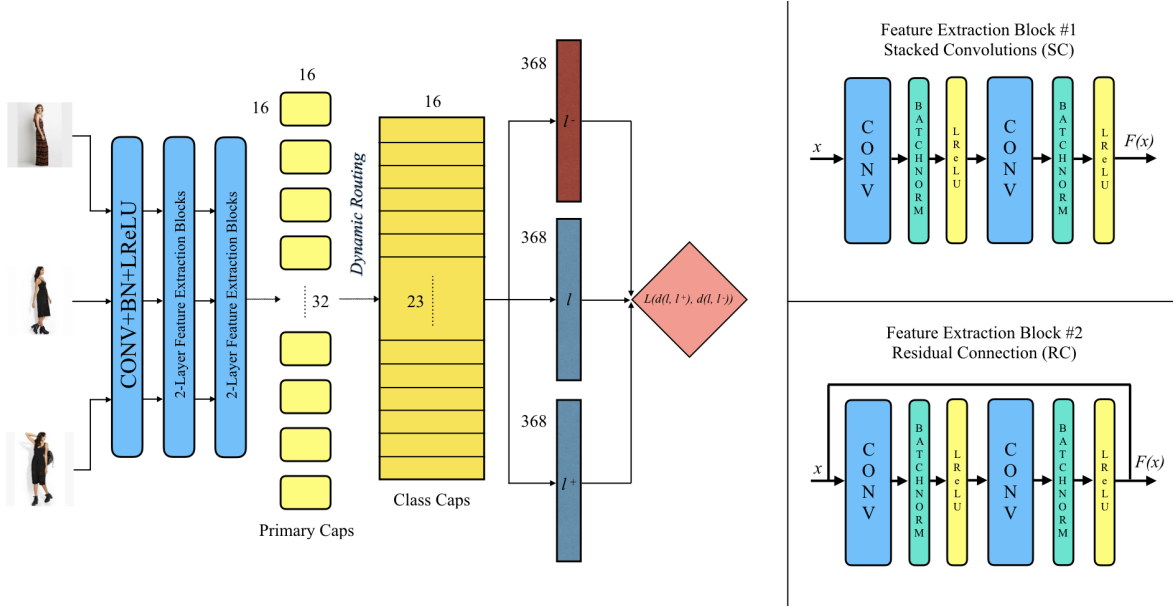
CONV+BN+LReLU

2-Layer Feature Extraction Blocks

2-Layer Feature Extraction Blocks

16

16

32

Primary Caps

Dynamic Routing

16

23

Class Caps

368

$l^-$

368

$l$

368

$l^+$

$L(d(l, l^+), d(l, l^-))$

Feature Extraction Block #1
Stacked Convolutions (SC)

$x$

CONV

BATCHNORM

LReLU

CONV

BATCHNORM

LReLU

$F(x)$

Feature Extraction Block #2
Residual Connection (RC)

$x$

CONV

BATCHNORM

LReLU

CONV

BATCHNORM

LReLU

$F(x)$